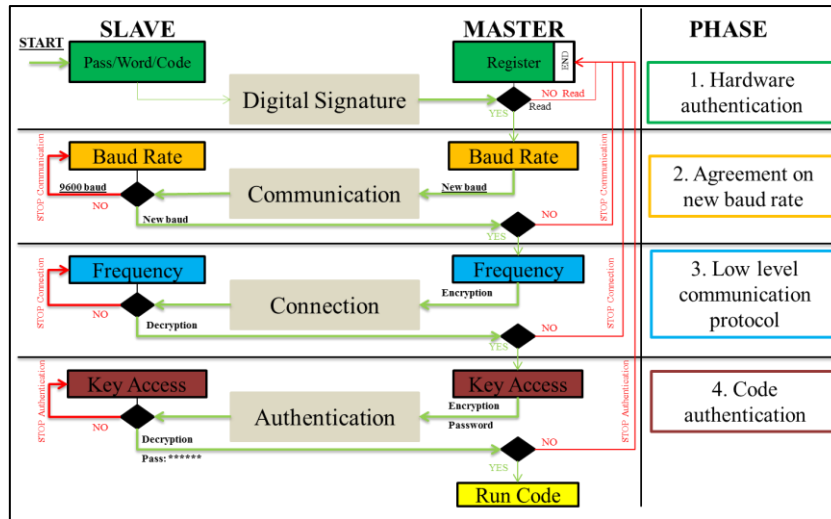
SLAVE

MASTER

PHASE

START

Pass/Word/Code

Register

END

Digital Signature

NO Read

Read

YES

1. Hardware authentication

STOP Communication

Baud Rate

Baud Rate

9600 baud

Communication

New baud

NO

New baud

NO

YES

STOP Communication

2. Agreement on new baud rate

STOP Connection

Frequency

Frequency

Encryption

Connection

NO

Decryption

NO

YES

STOP Connection

3. Low level communication protocol

STOP Authentication

Key Access

Key Access

Encryption

Authentication

Password

NO

Decryption

Pass: ******

NO

YES

STOP Authentication

4. Code authentication

Run Code